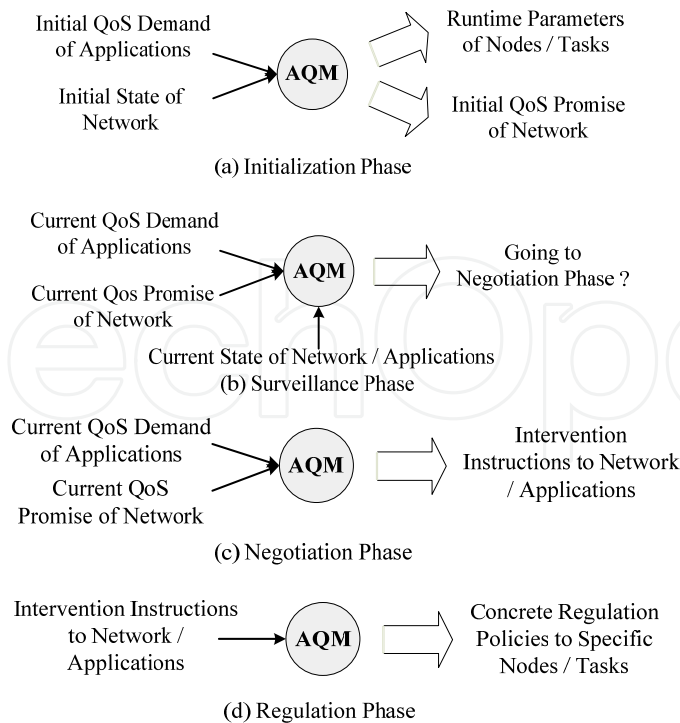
Initial QoS Demand of Applications

Initial State of Network

AQM

Runtime Parameters of Nodes / Tasks

Initial QoS Promise of Network

(a) Initialization Phase

Current QoS Demand of Applications

Current Qos Promise of Network

AQM

Going to Negotiation Phase ?

Current State of Network / Applications

(b) Surveillance Phase

Current QoS Demand of Applications

Current QoS Promise of Network

AQM

Intervention Instructions to Network / Applications

(c) Negotiation Phase

Intervention Instructions to Network / Applications

AQM

Concrete Regulation Policies to Specific Nodes / Tasks

(d) Regulation Phase